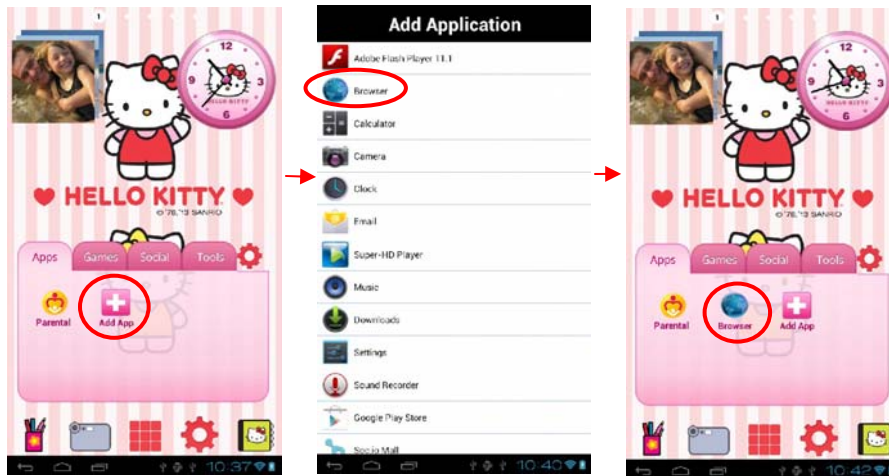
1

12
3
6
9
HELLO KITTY

HELLO KITTY
©'76,'13 SANRIO

Apps Games Social Tools

Parental
Add App

10:37

Add Application

Adobe Flash Player 11.1
Browser
Calculator
Camera
Clock
Email
Super-HD Player
Music
Downloads
Settings
Sound Recorder
Google Play Store
Socia Mall

10:40

12
3
6
9
HELLO KITTY

HELLO KITTY
©'76,'13 SANRIO

Apps Games Social Tools

Parental
Browser
Add App

10:42